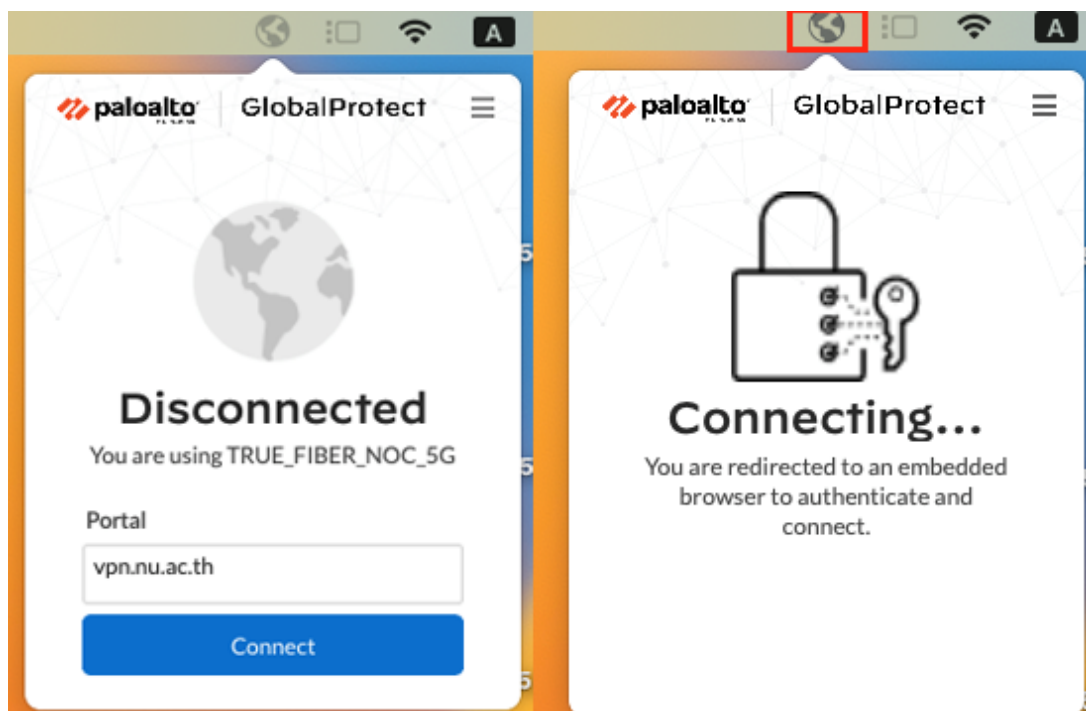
A

paloalto | GlobalProtect

Disconnected

You are using TRUE_FIBER_NOC_5G

Portal

vpn.nu.ac.th

Connect

A

paloalto | GlobalProtect

Connecting...

You are redirected to an embedded browser to authenticate and connect.